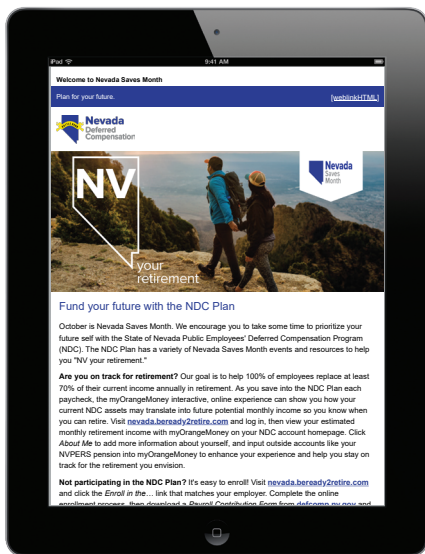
iPad 9:41 AM

Welcome to Nevada Saves Month

Plan for your future. [weblinkHTML]

Nevada Deferred Compensation

NV your retirement

Nevada Saves Month

Fund your future with the NDC Plan

October is Nevada Saves Month. We encourage you to take some time to prioritize your future self with the State of Nevada Public Employees' Deferred Compensation Program (NDC). The NDC Plan has a variety of Nevada Saves Month events and resources to help you "NV your retirement."

**Are you on track for retirement?** Our goal is to help 100% of employees replace at least 70% of their current income annually in retirement. As you save into the NDC Plan each paycheck, the myOrangeMoney interactive, online experience can show you how your current NDC assets may translate into future potential monthly income so you know when you can retire. Visit nevada.beready2retire.com and log in, then view your estimated monthly retirement income with myOrangeMoney on your NDC account homepage. Click *About Me* to add more information about yourself, and input outside accounts like your NVPERS pension into myOrangeMoney to enhance your experience and help you stay on track for the retirement you envision.

**Not participating in the NDC Plan?** It's easy to enroll! Visit nevada.beready2retire.com and click the *Enroll in the...* link that matches your employer. Complete the online enrollment process, then download a *Payroll Contribution Form* from defcomp.nv.gov and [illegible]